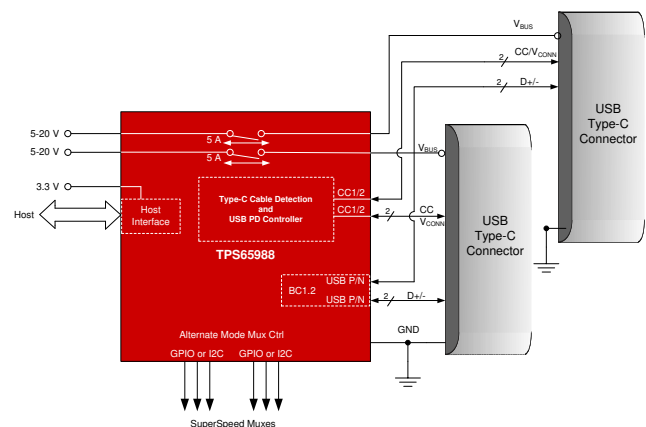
$V_{BUS}$

2 CC/$V_{CONN}$

2 D+/-

USB Type-C Connector

5-20 V

5-20 V

5 A

5 A

$V_{BUS}$

3.3 V

Host

Host Interface

Type-C Cable Detection and USB PD Controller

CC1/2

CC1/2

2

CC $V_{CONN}$

USB Type-C Connector

TPS65988

BC1.2

USB P/N

USB P/N

2 D+/-

GND

Alternate Mode Mux Ctrl

GPIO or I2C GPIO or I2C

SuperSpeed Muxes